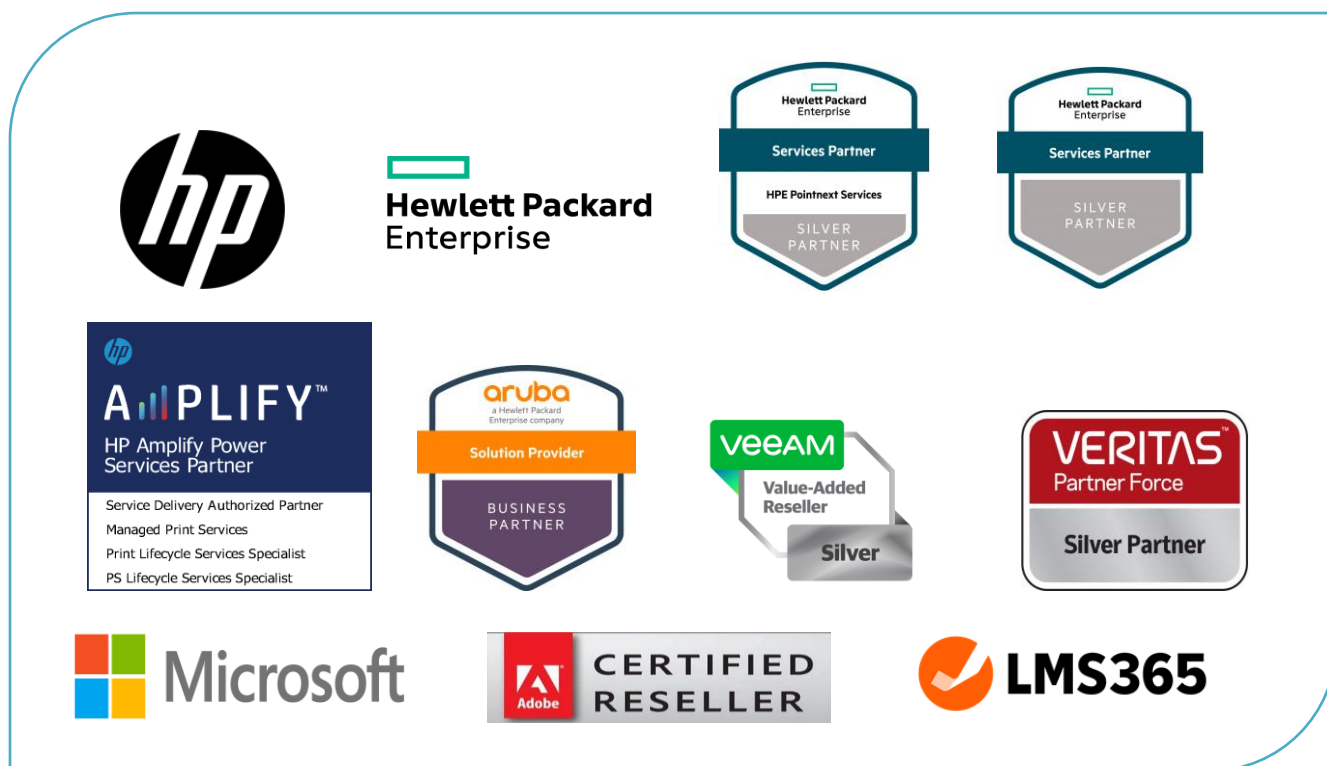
hp

Hewlett Packard Enterprise

Hewlett Packard Enterprise
Services Partner
HPE Pointnext Services
SILVER PARTNER

Hewlett Packard Enterprise
Services Partner
SILVER PARTNER

hp
AMPLIFY™
HP Amplify Power Services Partner
Service Delivery Authorized Partner
Managed Print Services
Print Lifecycle Services Specialist
PS Lifecycle Services Specialist

aruba
a Hewlett Packard Enterprise company
Solution Provider
BUSINESS PARTNER

VEEAM
Value-Added Reseller
Silver

VERITAS™
Partner Force
Silver Partner

Microsoft

Adobe
CERTIFIED RESELLER

LMS365